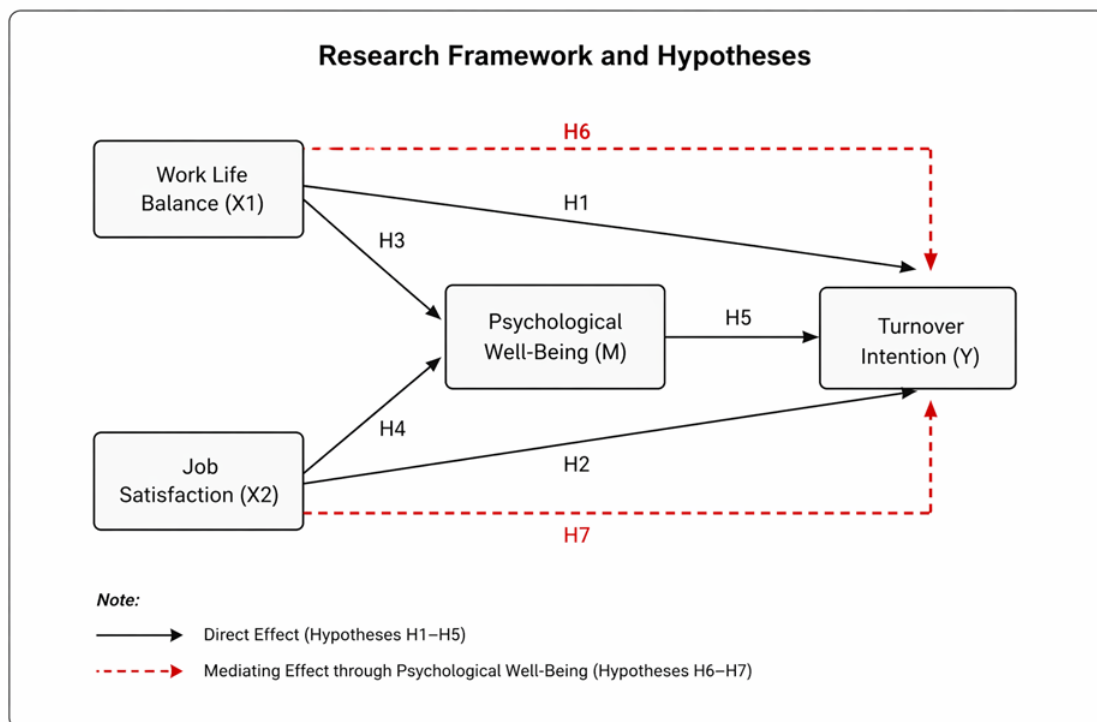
Research Framework and Hypotheses

H6

Work Life Balance (X1)

H1

H3

Psychological Well-Being (M)

H5

Turnover Intention (Y)

H4

Job Satisfaction (X2)

H2

H7

Note:

Direct Effect (Hypotheses H1–H5)

Mediating Effect through Psychological Well-Being (Hypotheses H6–H7)